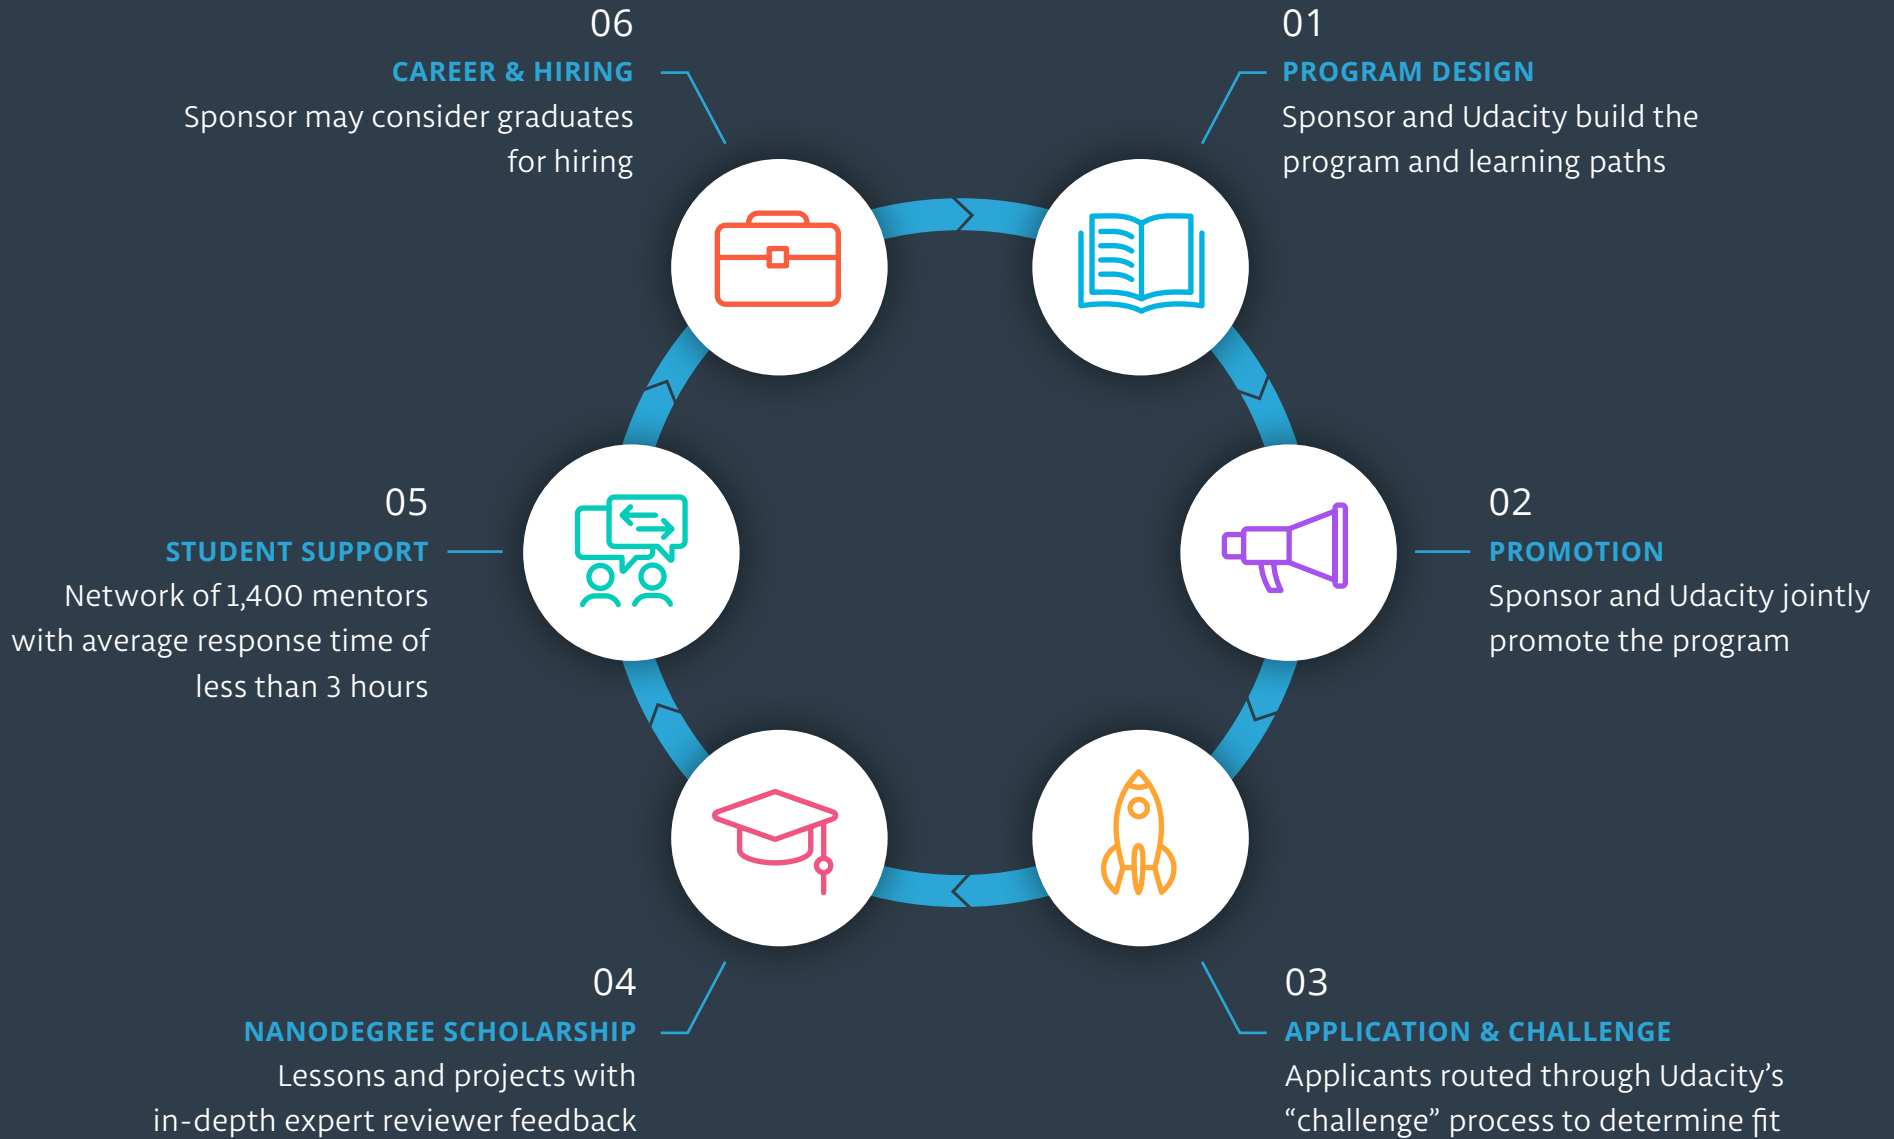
06
CAREER & HIRING
Sponsor may consider graduates for hiring

01
PROGRAM DESIGN
Sponsor and Udacity build the program and learning paths

05
STUDENT SUPPORT
Network of 1,400 mentors with average response time of less than 3 hours

02
PROMOTION
Sponsor and Udacity jointly promote the program

04
NANODEGREE SCHOLARSHIP
Lessons and projects with in-depth expert reviewer feedback

03
APPLICATION & CHALLENGE
Applicants routed through Udacity's "challenge" process to determine fit